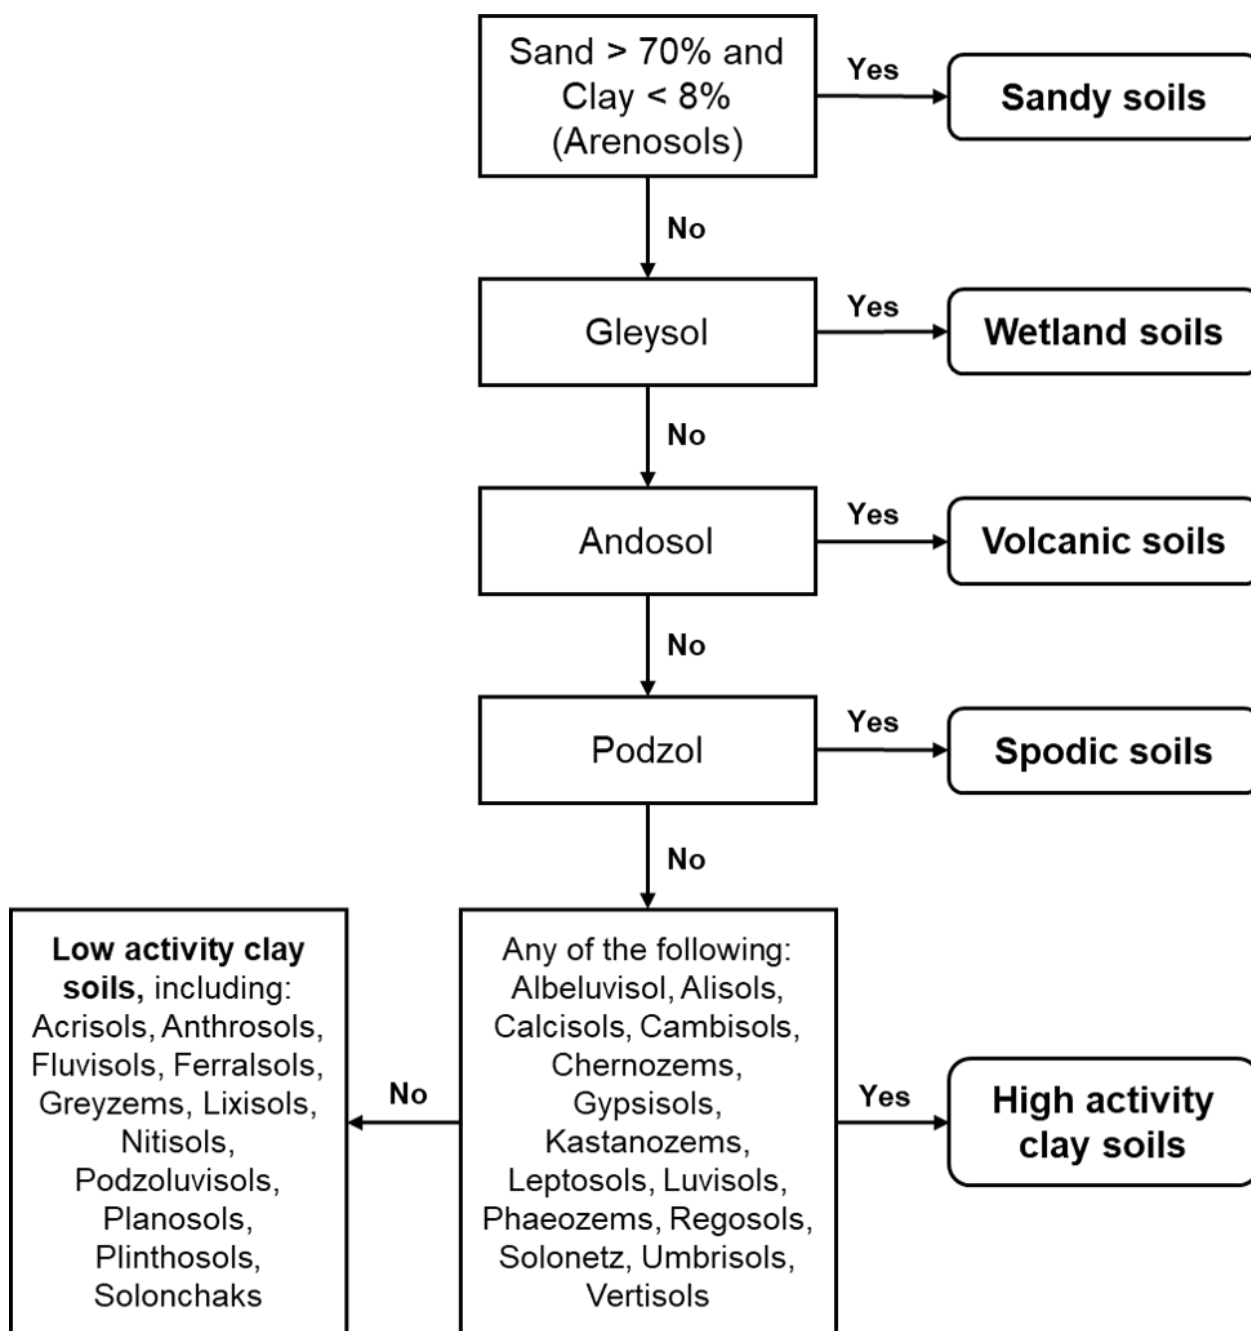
Sand > 70% and Clay < 8% (Arenosols)

Yes

Sandy soils

No

Gleysol

Yes

Wetland soils

No

Andosol

Yes

Volcanic soils

No

Podzol

Yes

Spodic soils

No

Low activity clay soils, including: Acrisols, Anthrosols, Fluvisols, Ferralsols, Greyzems, Lixisols, Nitisols, Podzoluvisols, Planosols, Plinthosols, Solonchaks

No

Any of the following: Albeluvisol, Alisols, Calcisols, Cambisols, Chernozems, Gypsisols, Kastanozems, Leptosols, Luvisols, Phaeozems, Regosols, Solonetz, Umbrisols, Vertisols

Yes

High activity clay soils